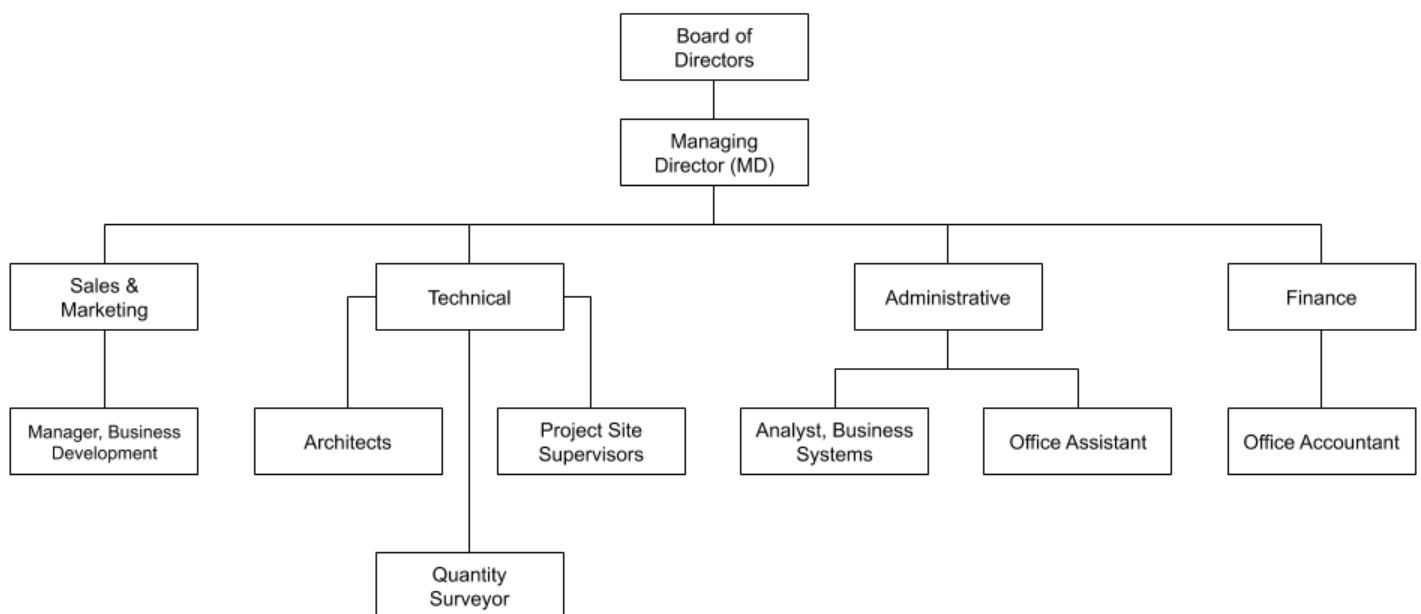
Board of Directors

Managing Director (MD)

Sales & Marketing

Technical

Administrative

Finance

Manager, Business Development

Architects

Project Site Supervisors

Analyst, Business Systems

Office Assistant

Office Accountant

Quantity Surveyor